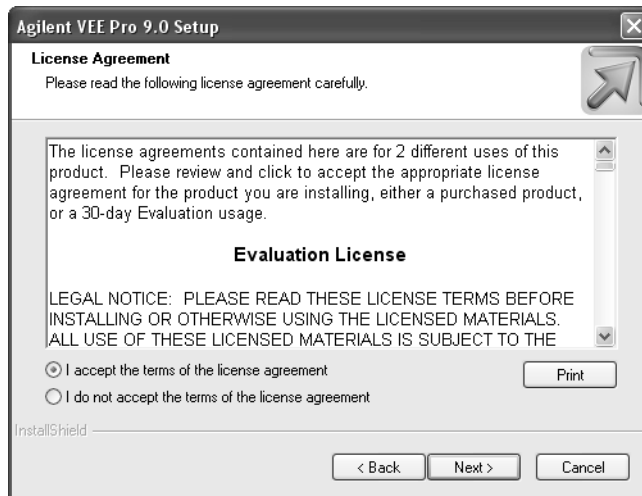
Agilent VEE Pro 9.0 Setup

License Agreement

Please read the following license agreement carefully.

The license agreements contained here are for 2 different uses of this product. Please review and click to accept the appropriate license agreement for the product you are installing, either a purchased product, or a 30-day Evaluation usage.

Evaluation License

LEGAL NOTICE: PLEASE READ THESE LICENSE TERMS BEFORE INSTALLING OR OTHERWISE USING THE LICENSED MATERIALS. ALL USE OF THESE LICENSED MATERIALS IS SUBJECT TO THE

I accept the terms of the license agreement

I do not accept the terms of the license agreement

Print

InstallShield

< Back

Next >

Cancel